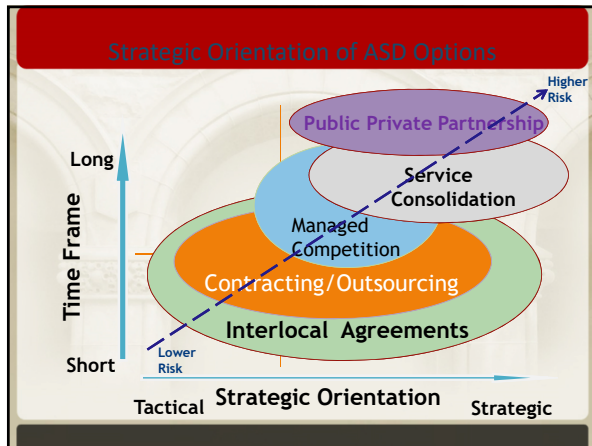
Strategic Orientation of ASD Options

Higher Risk

Public Private Partnership

Long

Service Consolidation

Managed Competition

Time Frame

Contracting/Outsourcing

Interlocal Agreements

Short

Lower Risk

Tactical

Strategic Orientation

Strategic